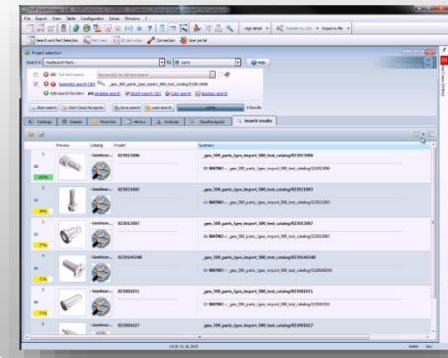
File Export View Table Configuration Extras Window ?

Search and Part Selection

Connection

User portal

Project selection

Search in

Help

Full text search

Geometric search (3D)

Add search function

Start search

Save search

Load search

3 Results

Catalogs

History

Analysis

Search results

Preview

Catalog

Project

Summary

023013006

023021003

023013007

023014248

023001011

023003027

_geo_500_parts_/geo_import_500_test_catalog/023013006

_geo_500_parts_/geo_import_500_test_catalog/023021003

_geo_500_parts_/geo_import_500_test_catalog/023013007

_geo_500_parts_/geo_import_500_test_catalog/023014248

_geo_500_parts_/geo_import_500_test_catalog/023001011

_geo_500_parts_/geo_import_500_test_catalog/023003027

100%

99%

77%

75%

73%

Admin